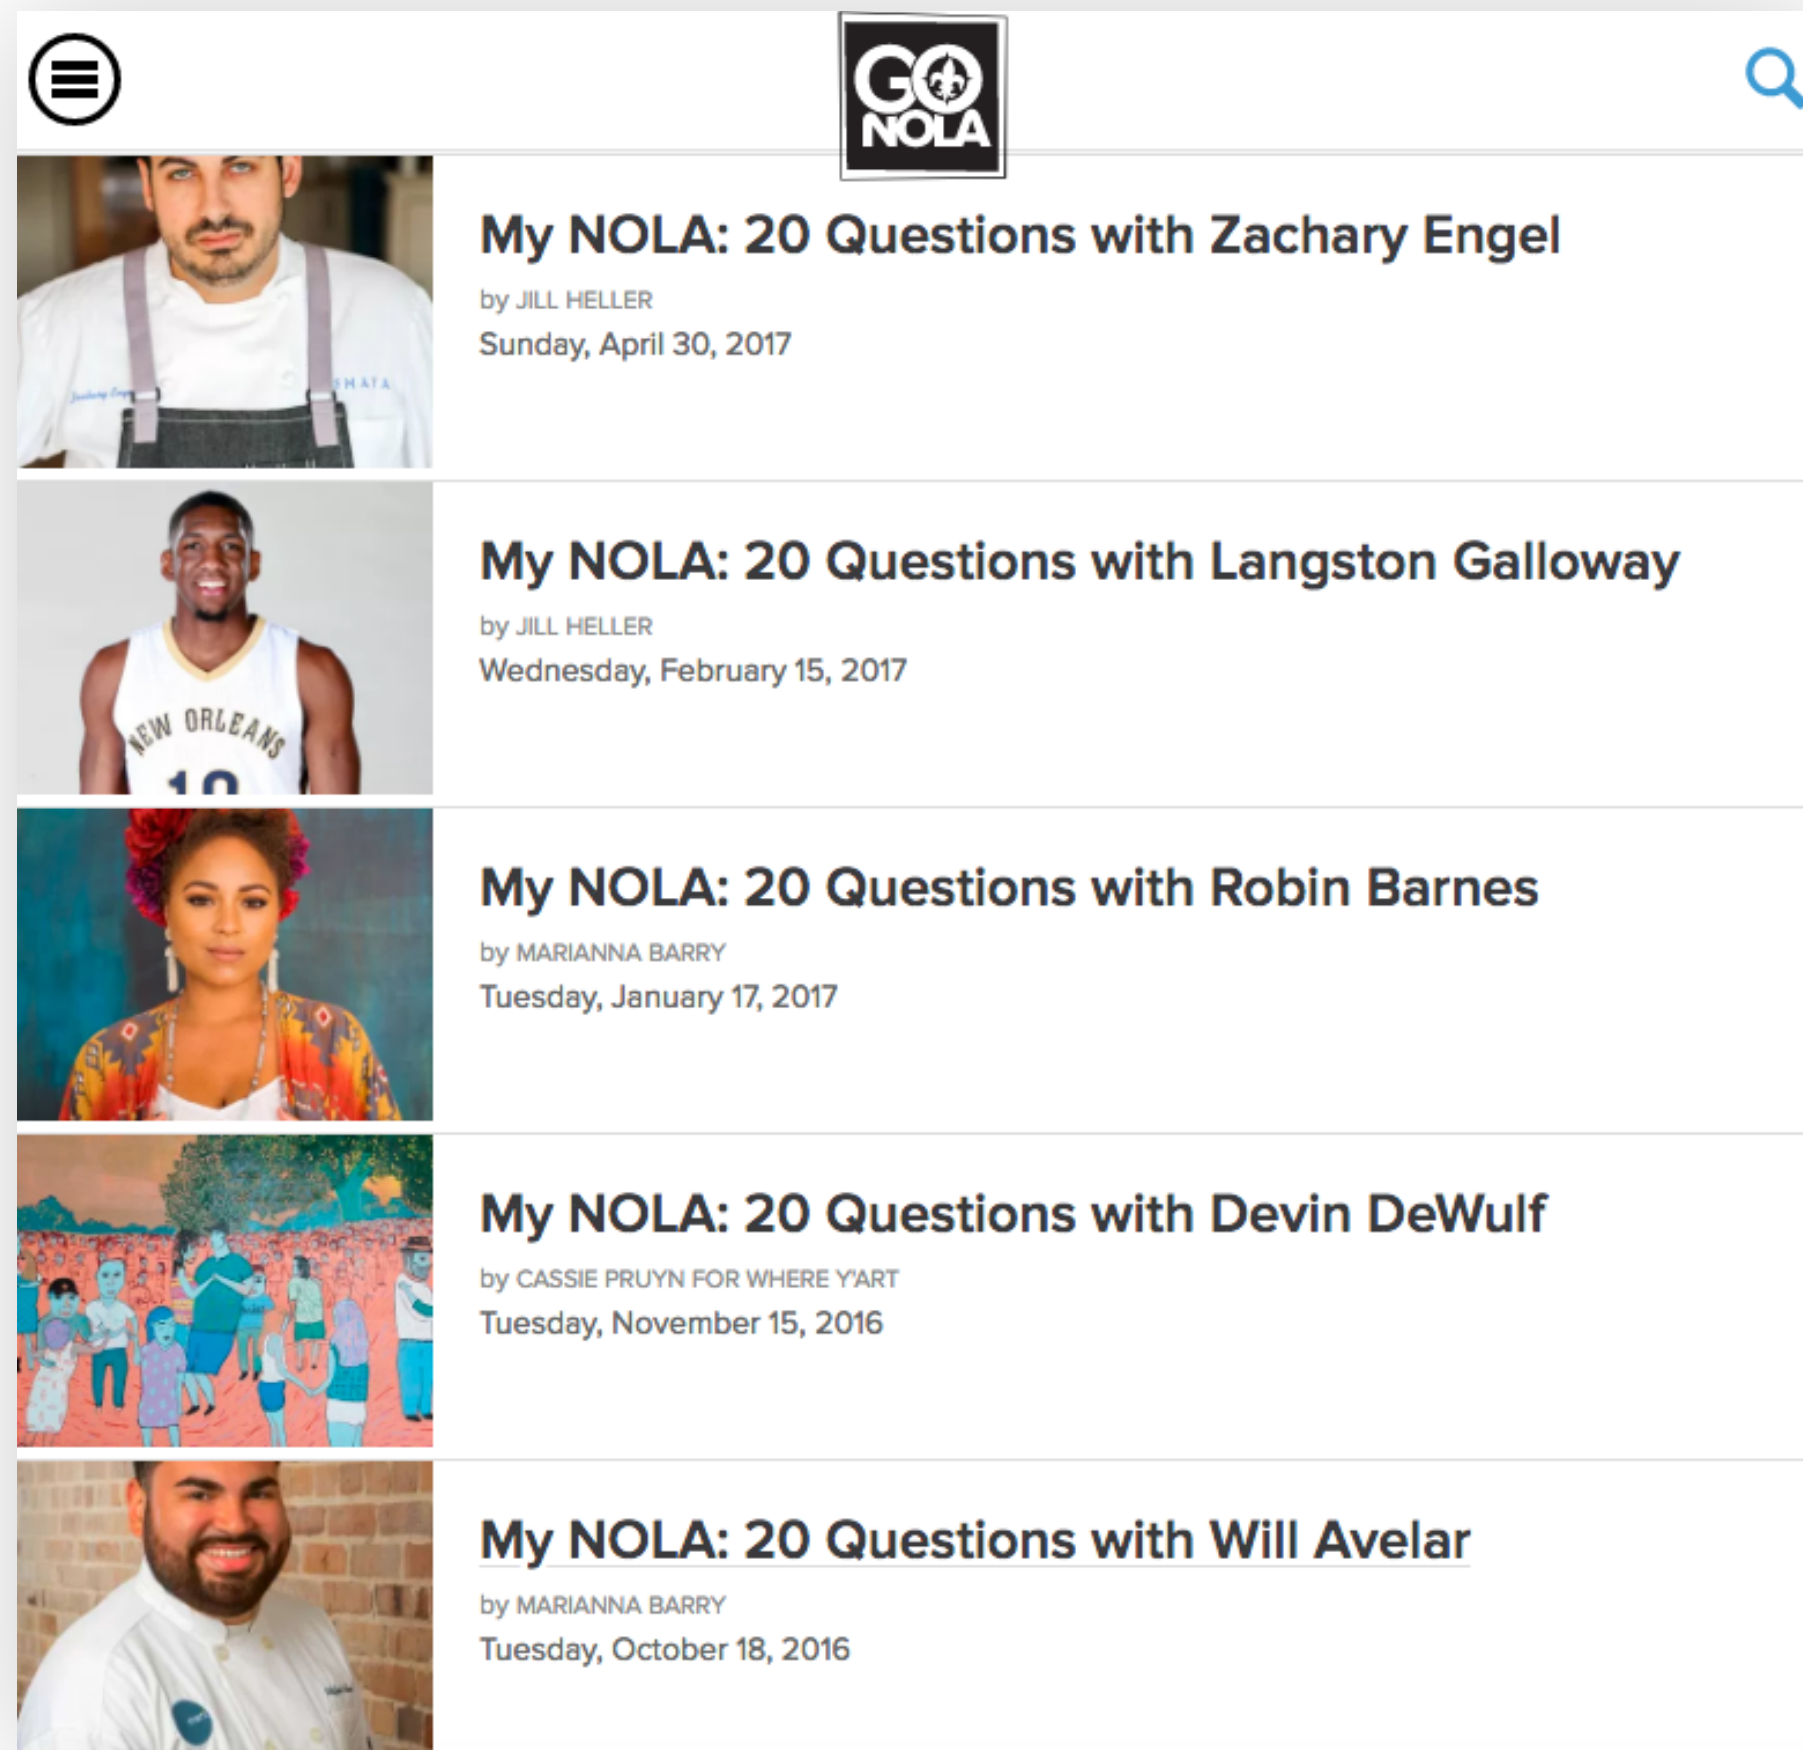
GO NOLA

My NOLA: 20 Questions with Zachary Engel

by JILL HELLER

Sunday, April 30, 2017

NEW ORLEANS 10

My NOLA: 20 Questions with Langston Galloway

by JILL HELLER

Wednesday, February 15, 2017

My NOLA: 20 Questions with Robin Barnes

by MARIANNA BARRY

Tuesday, January 17, 2017

My NOLA: 20 Questions with Devin DeWulf

by CASSIE PRUYN FOR WHERE Y'ART

Tuesday, November 15, 2016

My NOLA: 20 Questions with Will Avelar

by MARIANNA BARRY

Tuesday, October 18, 2016